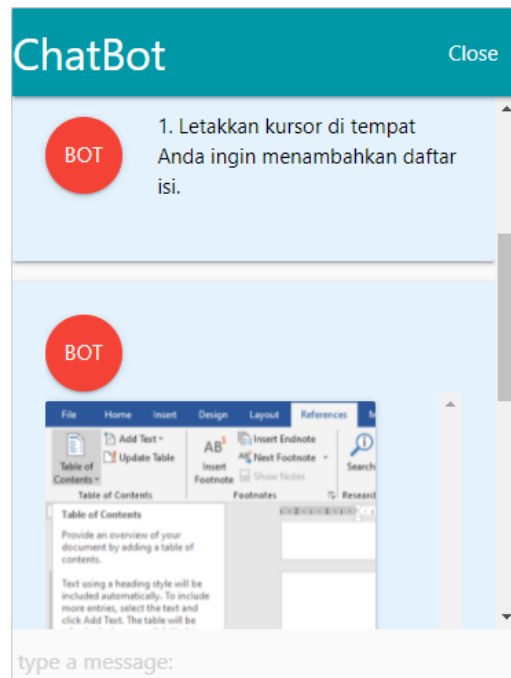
ChatBot
Close

BOT
1. Letakkan kursor di tempat Anda ingin menambahkan daftar isi.

BOT

File Home Insert Design Layout References M

Table of Contents
Add Text
Update Table
Table of Contents

AB¹
Insert Footnote
Insert Endnote
Next Footnote
Show Notes
Footnotes

Search
Research

Table of Contents
Provide an overview of your document by adding a table of contents.

Text using a heading style will be included automatically. To include more entries, select the text and click Add Text. The table will be

type a message: